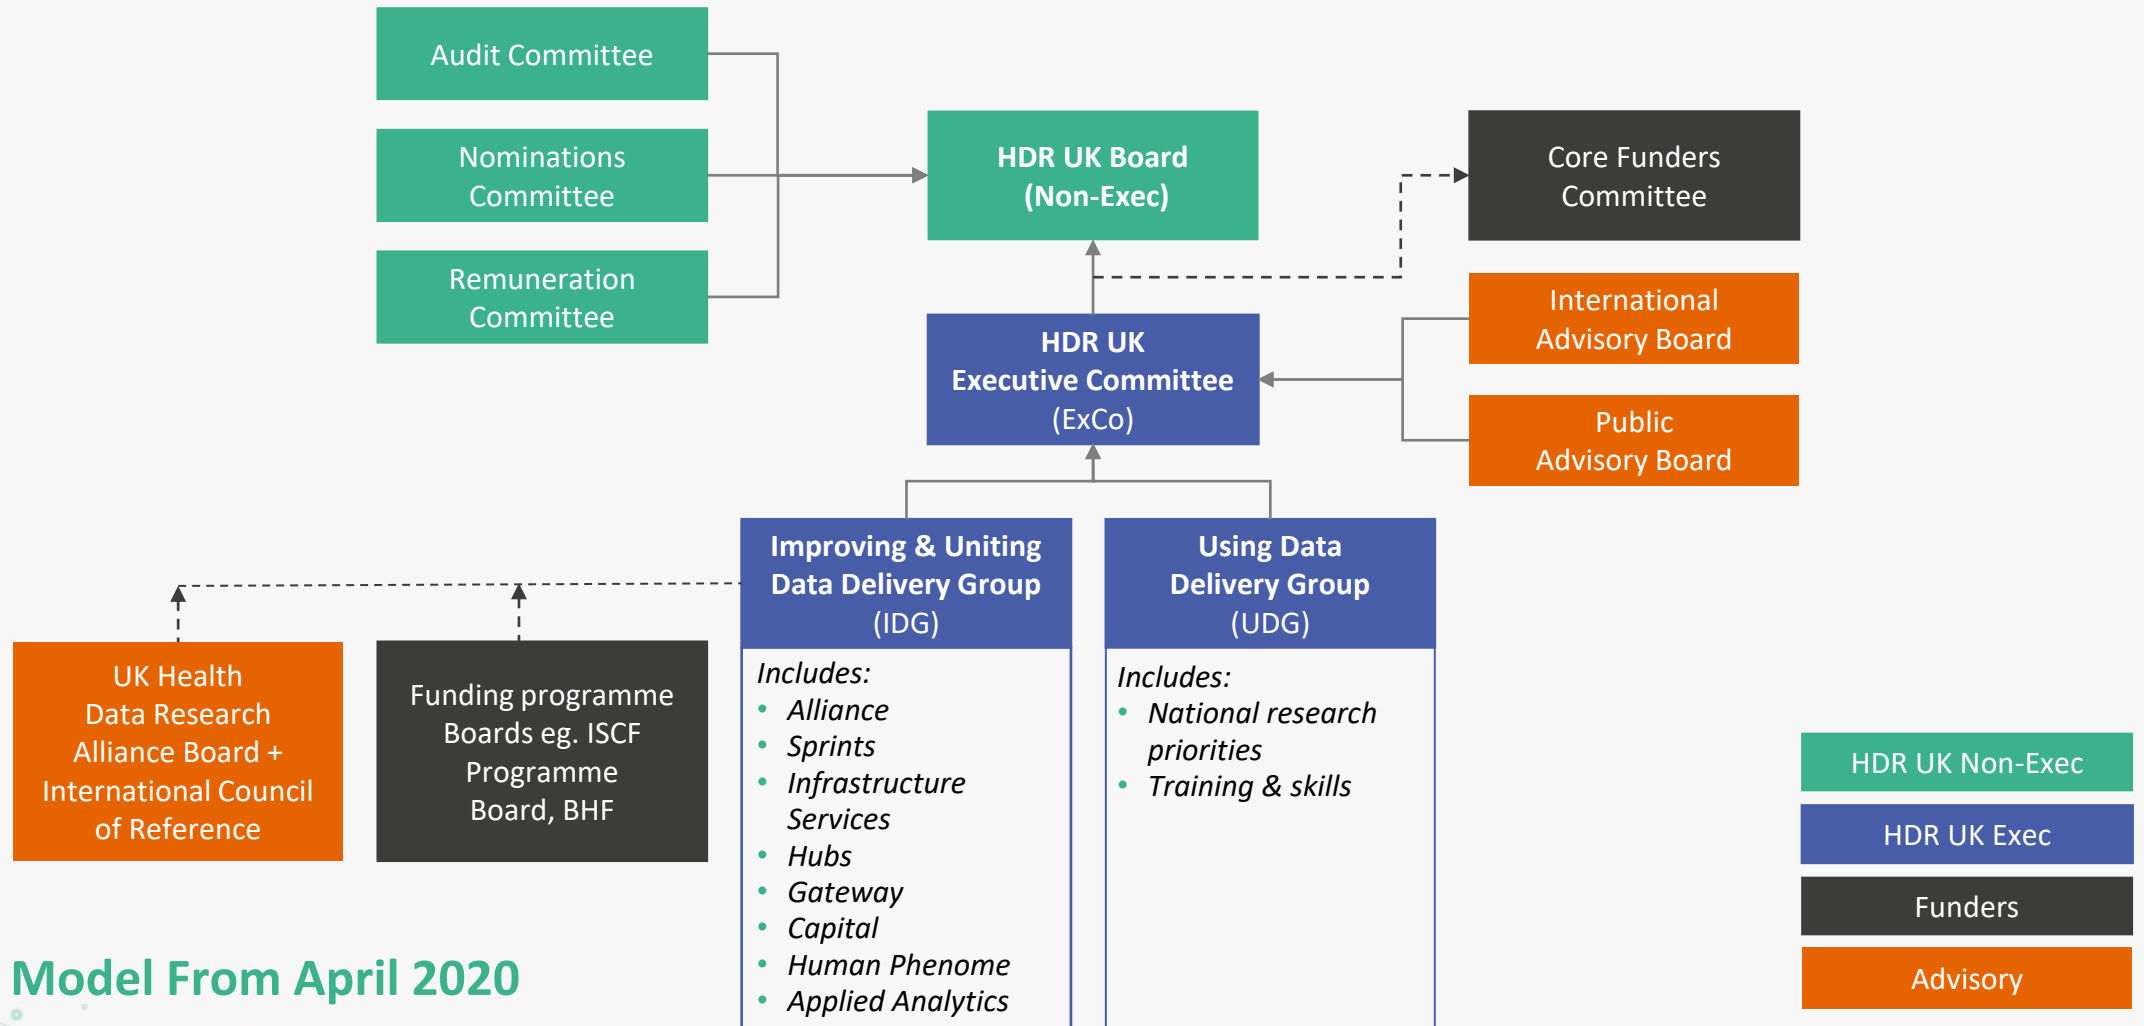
Audit Committee

Nominations Committee

Remuneration Committee

HDR UK Board (Non-Exec)

Core Funders Committee

International Advisory Board

HDR UK Executive Committee (ExCo)

Public Advisory Board

Improving & Uniting Data Delivery Group (IDG)

Includes:
- Alliance
- Sprints
- Infrastructure Services
- Hubs
- Gateway
- Capital
- Human Phenome
- Applied Analytics

Using Data Delivery Group (UDG)

Includes:
- National research priorities
- Training & skills

UK Health Data Research Alliance Board + International Council of Reference

Funding programme Boards eg. ISCF Programme Board, BHF

HDR UK Non-Exec

HDR UK Exec

Funders

Advisory

Model From April 2020